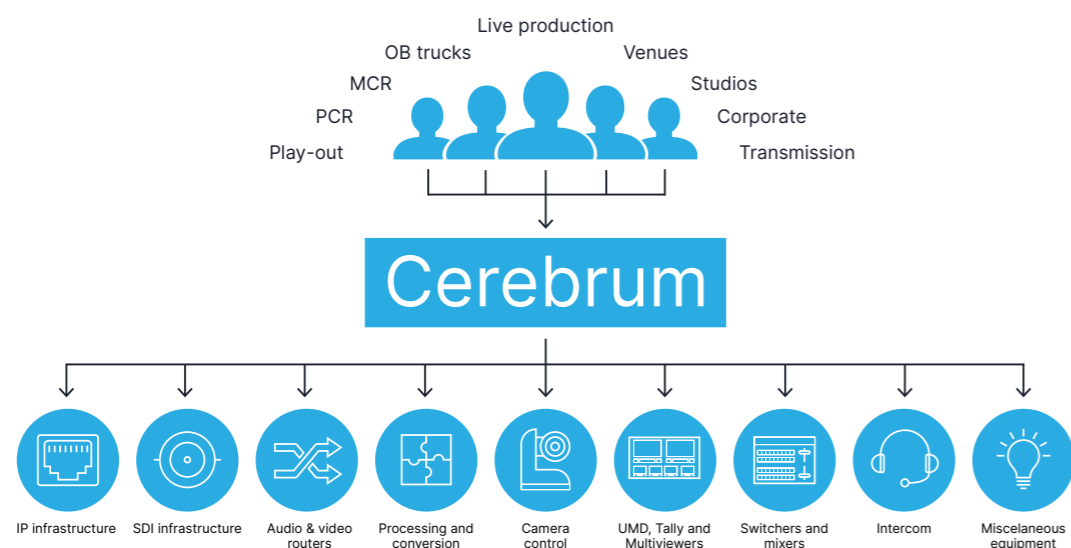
Live production
OB trucks
Venues
MCR
Studios
PCR
Corporate
Play-out
Transmission

Cerebrum

IP infrastructure
SDI infrastructure
Audio & video routers
Processing and conversion
Camera control
UMD, Tally and Multiviewers
Switchers and mixers
Intercom
Miscelaneous equipment